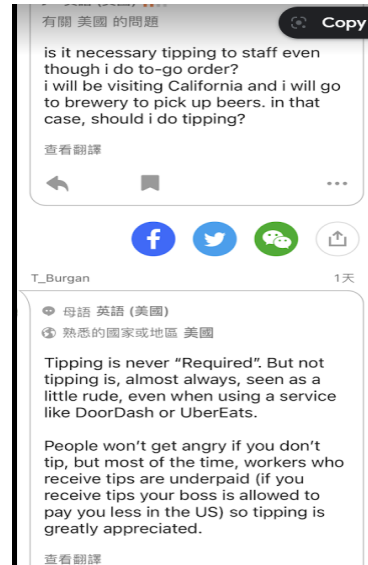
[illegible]
有關 美國 的問題

Copy

is it necessary tipping to staff even though i do to-go order?
i will be visiting California and i will go to brewery to pick up beers. in that case, should i do tipping?

查看翻譯

T_Burgan
1天

母語 英語 (美國)
熟悉的國家或地區 美國

Tipping is never "Required". But not tipping is, almost always, seen as a little rude, even when using a service like DoorDash or UberEats.

People won't get angry if you don't tip, but most of the time, workers who receive tips are underpaid (if you receive tips your boss is allowed to pay you less in the US) so tipping is greatly appreciated.

查看翻譯